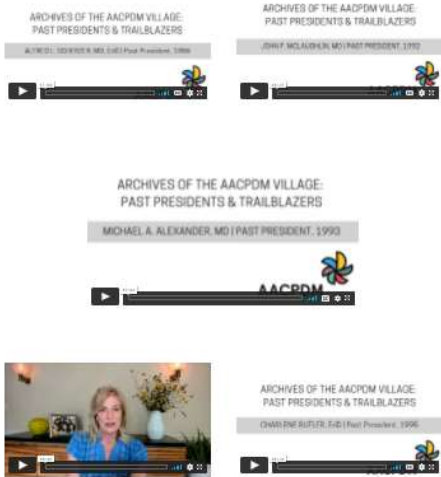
ARCHIVES OF THE AACPDM VILLAGE: PAST PRESIDENTS & TRAILBLAZERS

ALFRED L. SCHERZER, MD, EdD | Past President, 1986

ARCHIVES OF THE AACPDM VILLAGE: PAST PRESIDENTS & TRAILBLAZERS

JOHN F. MCLAUGHLIN, MD | PAST PRESIDENT, 1992

ARCHIVES OF THE AACPDM VILLAGE: PAST PRESIDENTS & TRAILBLAZERS

MICHAEL A. ALEXANDER, MD | PAST PRESIDENT, 1993

AACPDM

ARCHIVES OF THE AACPDM VILLAGE: PAST PRESIDENTS & TRAILBLAZERS

CHARLENE BUTLER, EdD | Past President, 1996